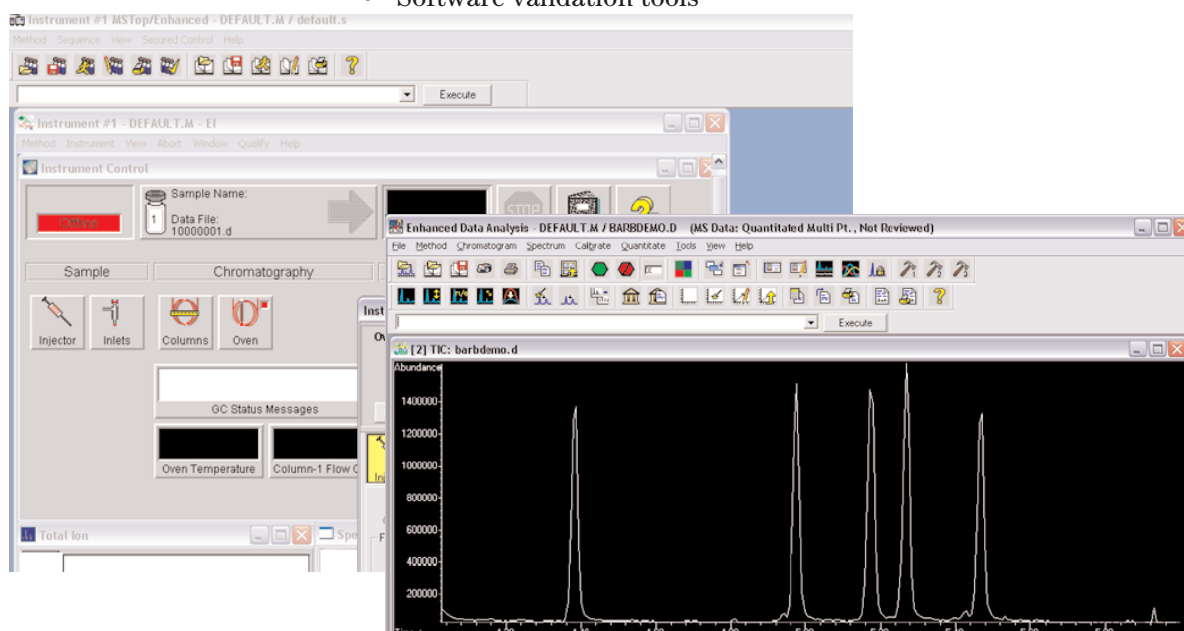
Software validation tools

Instrument #1 MSTop/Enhanced - DEFAULT.M / default.s

Method Sequence View Secured Control Help

Execute

Instrument #1 - DEFAULT.M - EI

Method Instrument View Abort Window Qualify Help

Instrument Control

Sample Name:

Data File:
10000001.d

Sample

Chromatography

Injector

Inlets

Columns

Oven

GC Status Messages

Oven Temperature

Column-1 Flow C

Total Ion

Enhanced Data Analysis - DEFAULT.M / BARBDEMO.D (MS Data: Quantitated Multi Pt., Not Reviewed)

File Method Chromatogram Spectrum Calibrate Quantitate Tools View Help

Execute

[2] TIC: barbdemo.d

Abundance

1400000

1200000

1000000

800000

600000

400000

200000